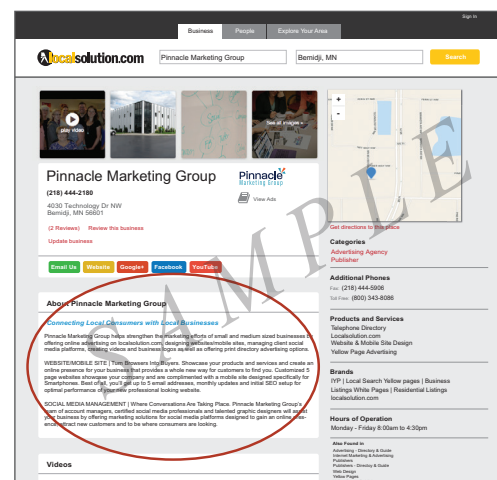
Sign In

Business People Explore Your Area

localsolution.com

Pinnacle Marketing Group

Bemidji, MN

Search

play video

See all images »

Pinnacle Marketing Group

(218) 444-2180

4030 Technology Dr NW
Bemidji, MN 56601

(2 Reviews) Review this business

Update business

Pinnacle Marketing Group

View Ads

Email Us Website Google+ Facebook YouTube

Get directions to this place

SAMPLE

About Pinnacle Marketing Group

Connecting Local Consumers with Local Businesses

Pinnacle Marketing Group helps strengthen the marketing efforts of small and medium sized businesses by offering online advertising on localsolution.com, designing websites/mobile sites, managing client social media platforms, creating videos and business logos as well as offering print directory advertising options.

WEBSITE/MOBILE SITE | Turn Browsers Into Buyers. Showcase your products and services and create an online presence for your business that provides a whole new way for customers to find you. Customized 5 page websites showcase your company and are complimented with a mobile site designed specifically for Smartphones. Best of all, you'll get up to 5 email addresses, monthly updates and initial SEO setup for optimal performance of your new professional looking website.

SOCIAL MEDIA MANAGEMENT | Where Conversations Are Taking Place. Pinnacle Marketing Group's team of account managers, certified social media professionals and talented graphic designers will assist your business by offering marketing solutions for social media platforms designed to gain an online presence, attract new customers and to be where consumers are looking.

Videos

Categories
Advertising Agency
Publisher

Additional Phones
Fax: (218) 444-5906
Toll Free: (800) 343-8086

Products and Services
Telephone Directory
Localsolution.com
Website & Mobile Site Design
Yellow Page Advertising

Brands
IYP | Local Search Yellow pages | Business Listings White Pages | Residential Listings localsolution.com

Hours of Operation
Monday - Friday 8:00am to 4:30pm

Also Found in
Advertising - Directory & Guide
Internet Marketing & Advertising
Publishers
Publishers - Directory & Guide
Web Design
Yellow Pages